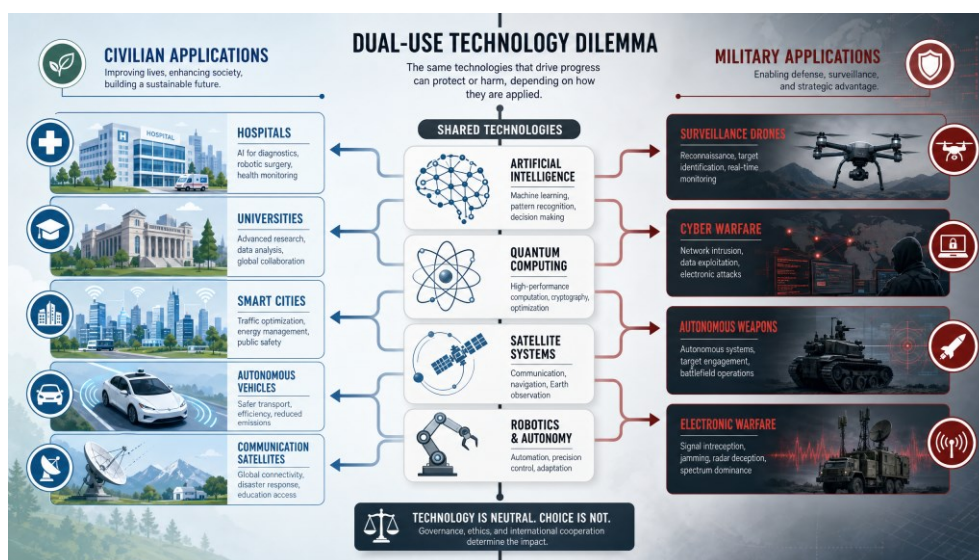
CIVILIAN APPLICATIONS
Improving lives, enhancing society, building a sustainable future.

DUAL-USE TECHNOLOGY DILEMMA
The same technologies that drive progress can protect or harm, depending on how they are applied.

MILITARY APPLICATIONS
Enabling defense, surveillance, and strategic advantage.

HOSPITAL

HOSPITALS
AI for diagnostics, robotic surgery, health monitoring

UNIVERSITIES
Advanced research, data analysis, global collaboration

SMART CITIES
Traffic optimization, energy management, public safety

AUTONOMOUS VEHICLES
Safer transport, efficiency, reduced emissions

COMMUNICATION SATELLITES
Global connectivity, disaster response, education access

SHARED TECHNOLOGIES

ARTIFICIAL INTELLIGENCE
Machine learning, pattern recognition, decision making

QUANTUM COMPUTING
High-performance computation, cryptography, optimization

SATELLITE SYSTEMS
Communication, navigation, Earth observation

ROBOTICS & AUTONOMY
Automation, precision control, adaptation

SURVEILLANCE DRONES
Reconnaissance, target identification, real-time monitoring

CYBER WARFARE
Network intrusion, data exploitation, electronic attacks

AUTONOMOUS WEAPONS
Autonomous systems, target engagement, battlefield operations

ELECTRONIC WARFARE
Signal intreception, jamming, radar deception, spectrum dominance

TECHNOLOGY IS NEUTRAL. CHOICE IS NOT.
Governance, ethics, and international cooperation determine the impact.